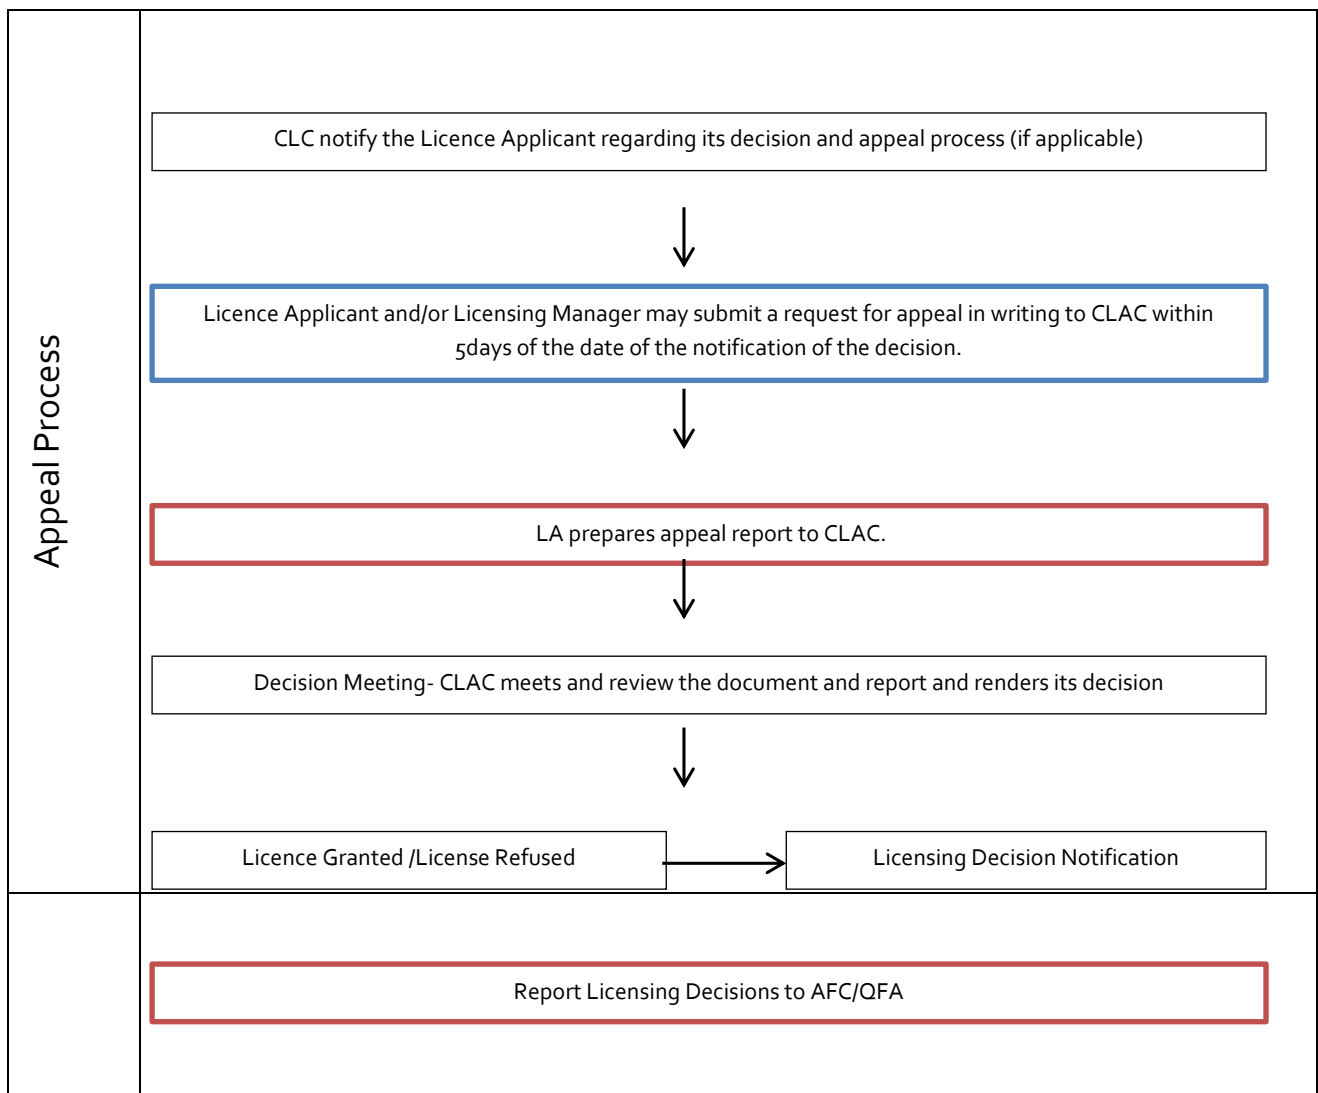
Appeal Process

CLC notify the Licence Applicant regarding its decision and appeal process (if applicable)

Licence Applicant and/or Licensing Manager may submit a request for appeal in writing to CLAC within 5days of the date of the notification of the decision.

LA prepares appeal report to CLAC.

Decision Meeting- CLAC meets and review the document and report and renders its decision

Licence Granted /License Refused

Licensing Decision Notification

Report Licensing Decisions to AFC/QFA